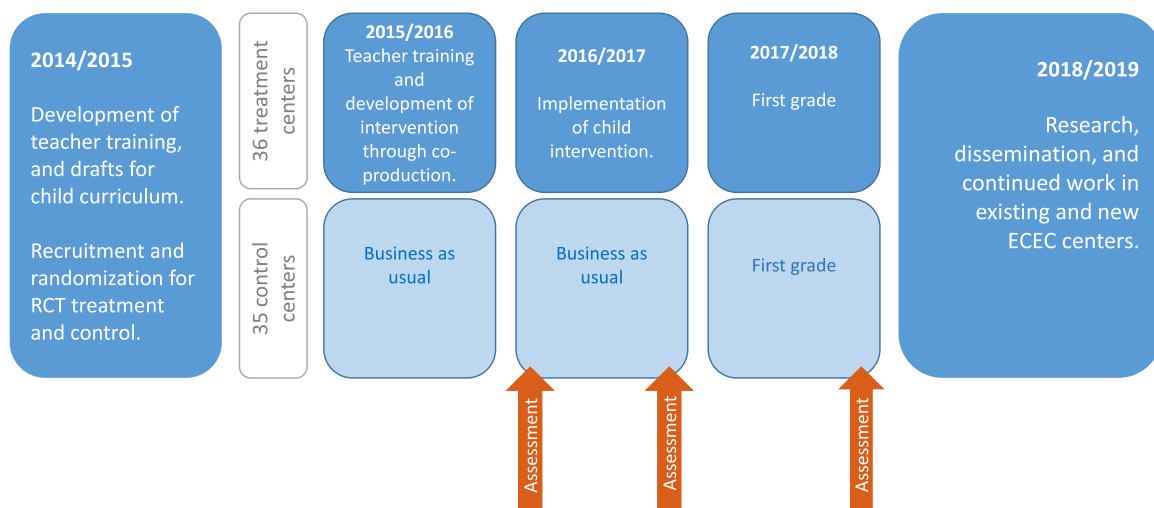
2014/2015

Development of teacher training, and drafts for child curriculum.

Recruitment and randomization for RCT treatment and control.

36 treatment centers

35 control centers

2015/2016
Teacher training and development of intervention through co-production.

Business as usual

2016/2017

Implementation of child intervention.

Business as usual

2017/2018

First grade

First grade

2018/2019

Research, dissemination, and continued work in existing and new ECEC centers.

Assessment

Assessment

Assessment